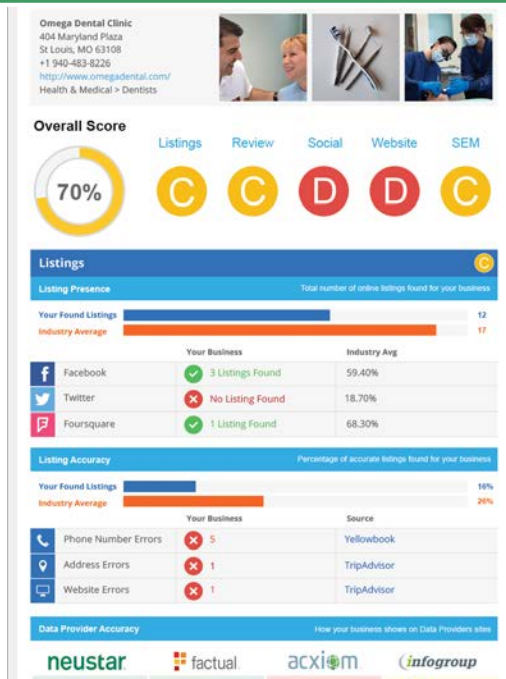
Omega Dental Clinic
404 Maryland Plaza
St Louis, MO 63108
+1 940-483-8226
http://www.omegadental.com/
Health & Medical > Dentists

Overall Score

70%

Listings C
Review C
Social D
Website D
SEM C

Listings C

Listing Presence
Total number of online listings found for your business

Your Found Listings 12
Industry Average 17

| | Your Business | Industry Avg |
|---|---|---|
| Facebook | 3 Listings Found | 59.40% |
| Twitter | No Listing Found | 18.70% |
| Foursquare | 1 Listing Found | 68.30% |

Listing Accuracy
Percentage of accurate listings found for your business

Your Found Listings 16%
Industry Average 26%

| | Your Business | Source |
|---|---|---|
| Phone Number Errors | 5 | Yellowbook |
| Address Errors | 1 | TripAdvisor |
| Website Errors | 1 | TripAdvisor |

Data Provider Accuracy
How your business shows on Data Providers sites

neustar factual. acxiom infogroup